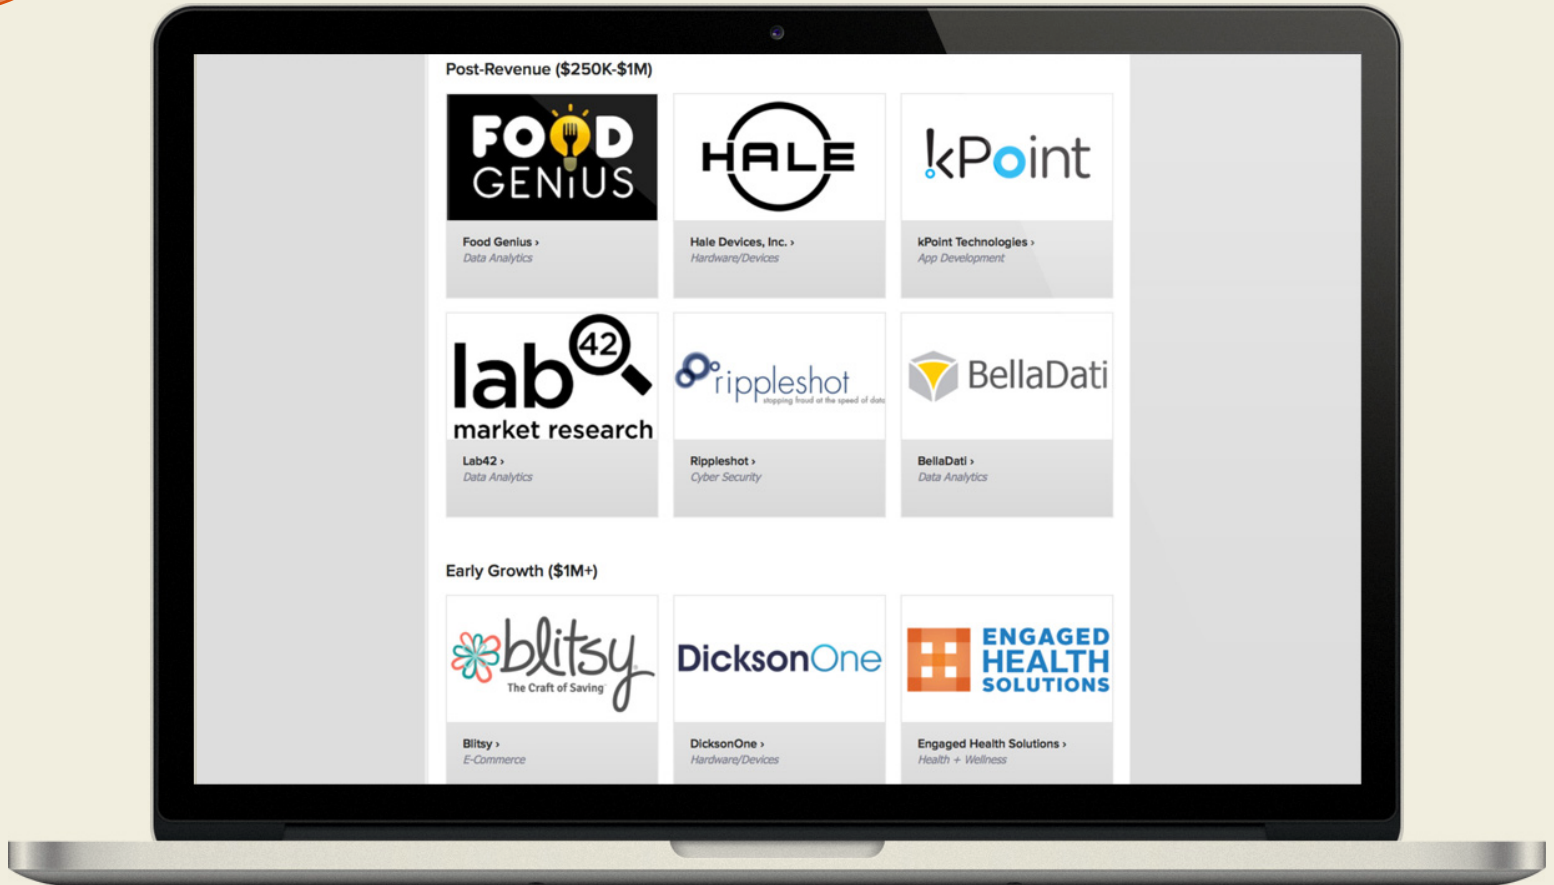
Post-Revenue ($250K-$1M)

FOOD GENIUS

Food Genius ›
Data Analytics

HALE

Hale Devices, Inc. ›
Hardware/Devices

kPoint

kPoint Technologies ›
App Development

lab 42 market research

Lab42 ›
Data Analytics

rippleshot stopping fraud at the speed of data

Rippleshot ›
Cyber Security

BellaDati

BellaDati ›
Data Analytics

Early Growth ($1M+)

blitsy The Craft of Saving

Blitsy ›
E-Commerce

DicksonOne

DicksonOne ›
Hardware/Devices

ENGAGED HEALTH SOLUTIONS

Engaged Health Solutions ›
Health + Wellness